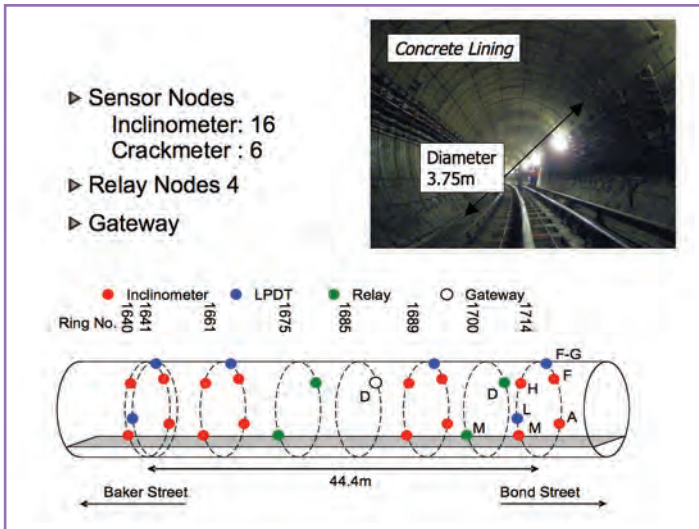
▷ Sensor Nodes
Inclinometer: 16
Crackmeter : 6

▷ Relay Nodes 4

▷ Gateway

Concrete Lining

Diameter 3.75m

Inclinometer LPDT Relay Gateway

Ring No. 1640 1641 1661 1675 1685 1689 1700 1714

F-G
F
H
D
D
L
A
M
M

44.4m

Baker Street

Bond Street